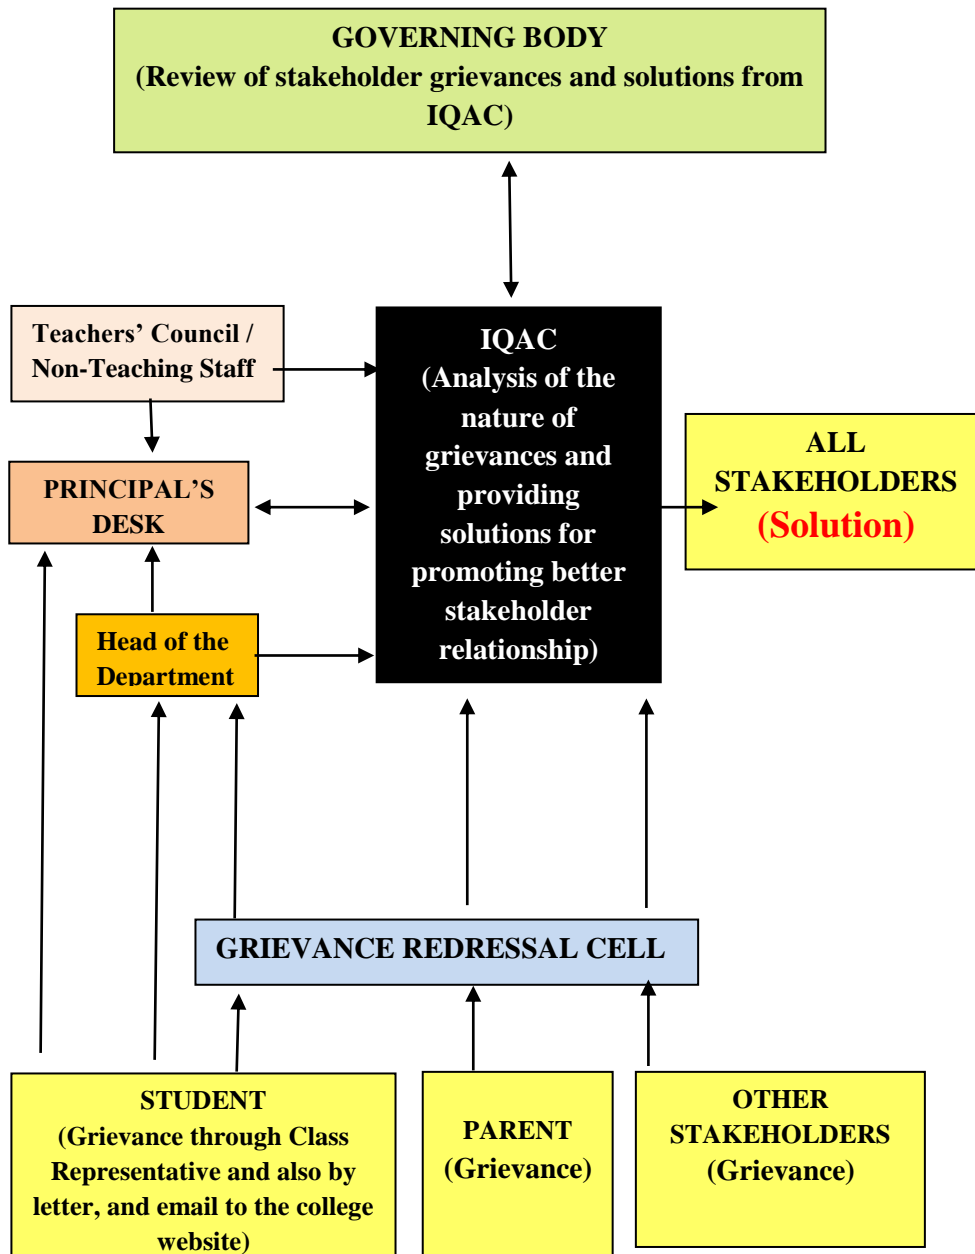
GOVERNING BODY
(Review of stakeholder grievances and solutions from IQAC)

Teachers' Council / Non-Teaching Staff

PRINCIPAL'S DESK

Head of the Department

IQAC
(Analysis of the nature of grievances and providing solutions for promoting better stakeholder relationship)

ALL STAKEHOLDERS
(Solution)

GRIEVANCE REDRESSAL CELL

STUDENT
(Grievance through Class Representative and also by letter, and email to the college website)

PARENT
(Grievance)

OTHER STAKEHOLDERS
(Grievance)